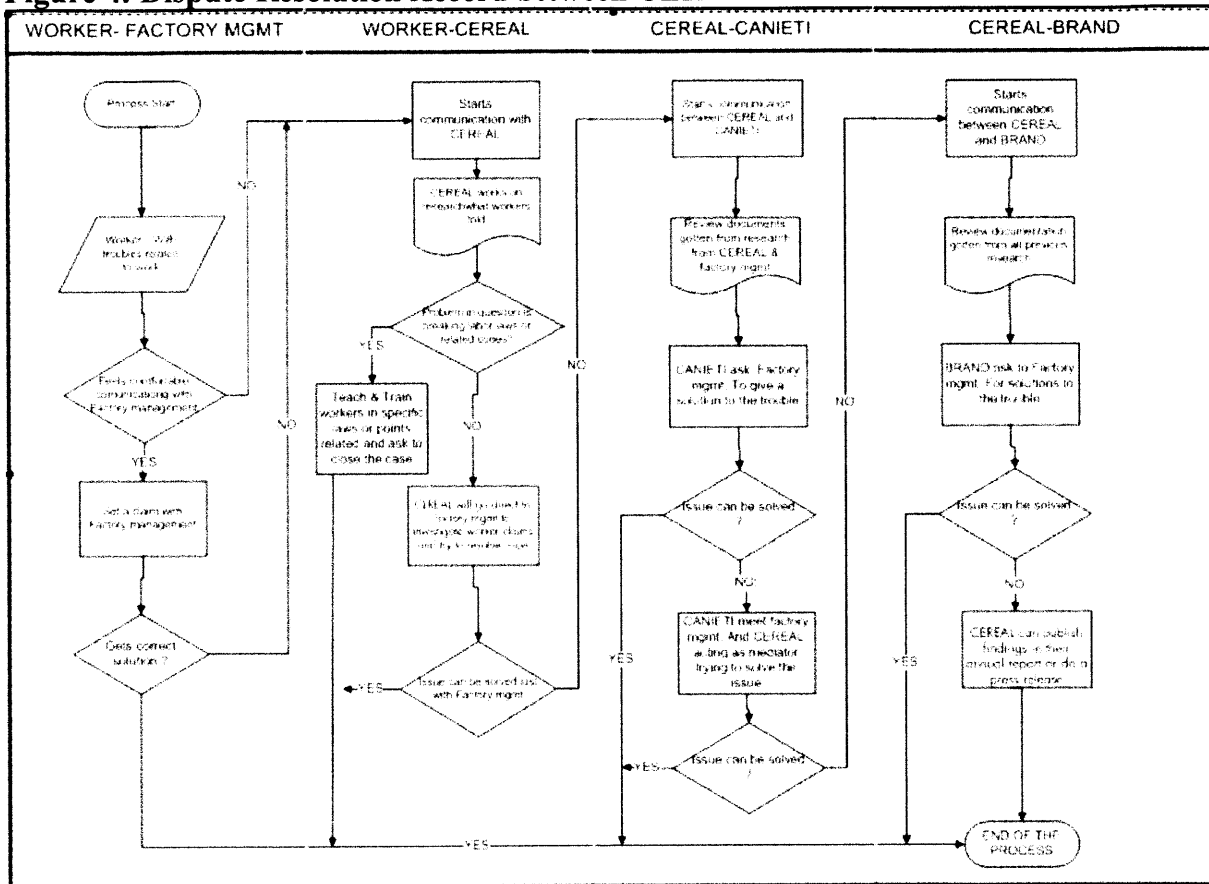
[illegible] Dispute Resolution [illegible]

WORKER- FACTORY MGMT

WORKER-CEREAL

CEREAL-CANIETI

CEREAL-BRAND

Process Start

Worker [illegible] troubles related to work

Feels comfortable communicating with Factory management

YES

NO

Get a claim with Factory management

Gets correct solution ?

NO

YES

Starts communication with CEREAL

CEREAL works in research what workers told

Problem in question is breaking labor laws or related codes?

YES

NO

Teach & Train workers in specific laws or points related and ask to close the case

CEREAL will go directly to Factory mgmt to investigate worker claims directly from other side

Issue can be solved just with Factory mgmt

YES

NO

Starts communication between CEREAL and CANIETI

Review documents gotten from research from CEREAL & factory mgmt

CANIETI ask Factory mgmt. To give a solution to the trouble

Issue can be solved ?

YES

NO

CANIETI meet factory mgmt. And CEREAL acting as mediator trying to solve the issue

Issue can be solved ?

YES

NO

Starts communication between CEREAL and BRAND

Review documentation gotten from all previous research

BRAND ask to Factory mgmt. For solutions to this trouble

Issue can be solved ?

YES

NO

CEREAL can publish findings in their annual report or do a press release

END OF THE PROCESS